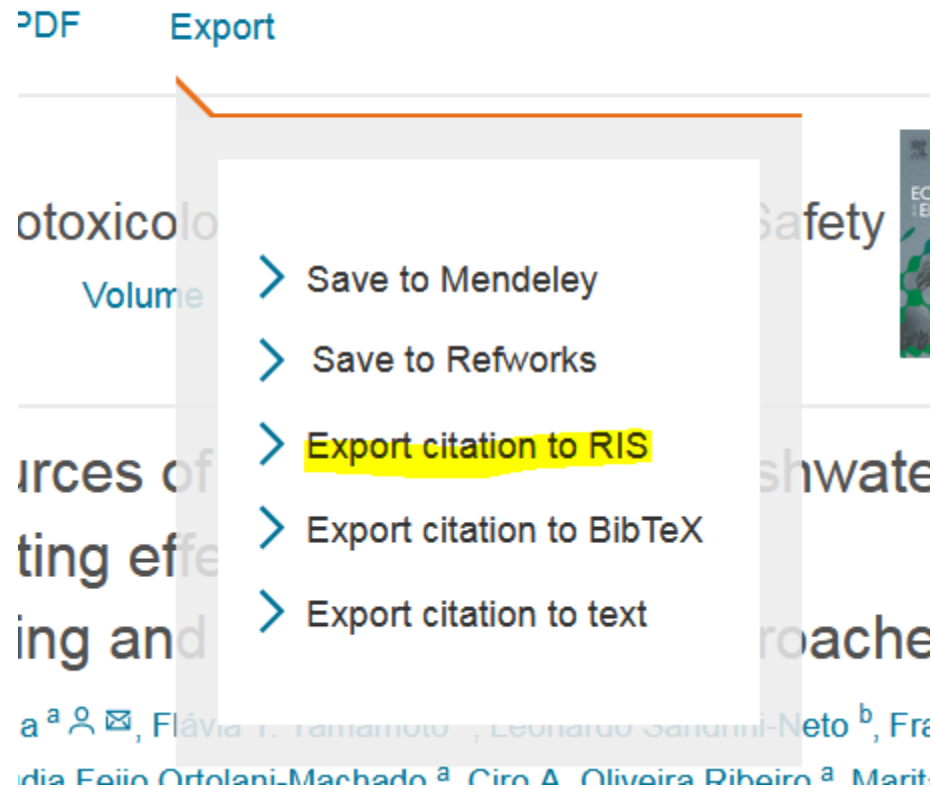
PDF Export

otoxicol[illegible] Safety
Volume

Save to Mendeley
Save to Refworks
Export citation to RIS
Export citation to BibTeX
Export citation to text

urces o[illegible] shwate
ting ef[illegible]
ing and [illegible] roache

a $^{a}$, Flávia T. Yamamoto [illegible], Leonardo Sandrini-Neto $^{b}$, Fra
udia Feijo Ortolani-Machado $^{a}$, Ciro A. Oliveira Ribeiro $^{a}$, Marit